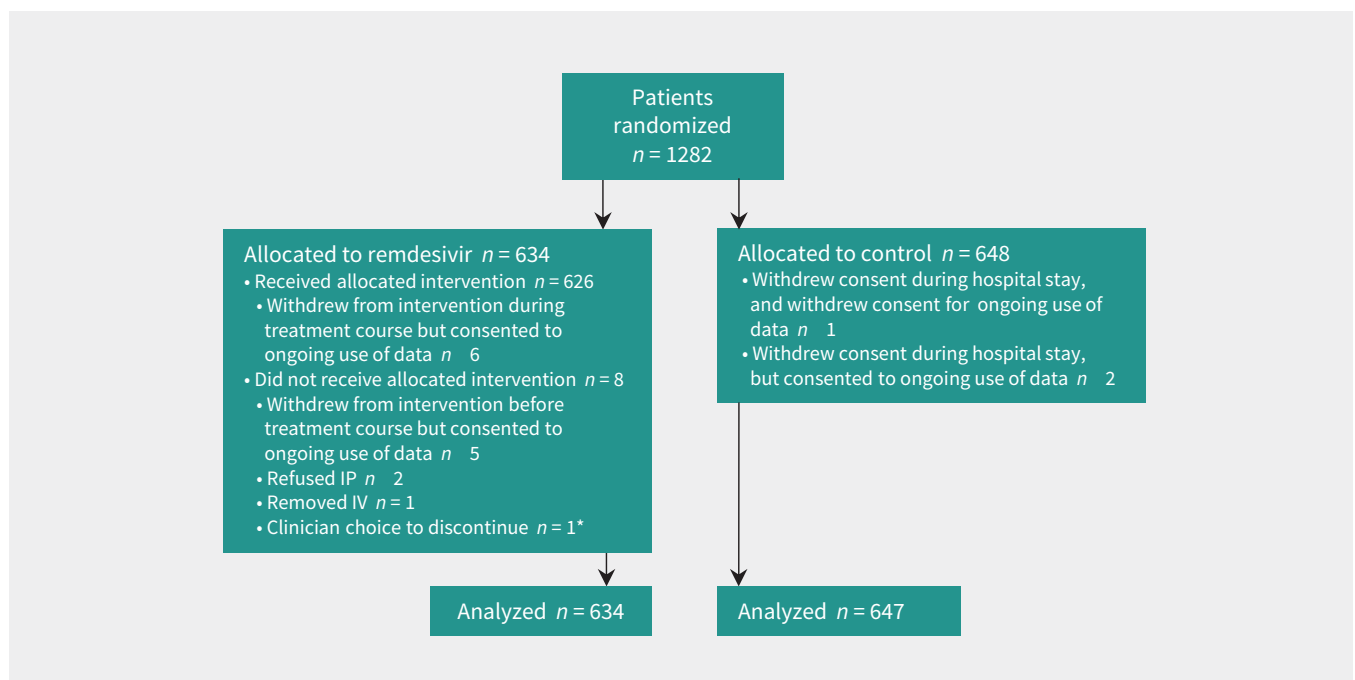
Patients randomized
$n = 1282$

Allocated to remdesivir $n = 634$
• Received allocated intervention $n = 626$
• Withdrew from intervention during treatment course but consented to ongoing use of data $n$ 6
• Did not receive allocated intervention $n = 8$
• Withdrew from intervention before treatment course but consented to ongoing use of data $n$ 5
• Refused IP $n$ 2
• Removed IV $n = 1$
• Clinician choice to discontinue $n = 1$*

Allocated to control $n = 648$
• Withdrew consent during hospital stay, and withdrew consent for ongoing use of data $n$ 1
• Withdrew consent during hospital stay, but consented to ongoing use of data $n$ 2

Analyzed $n = 634$

Analyzed $n = 647$